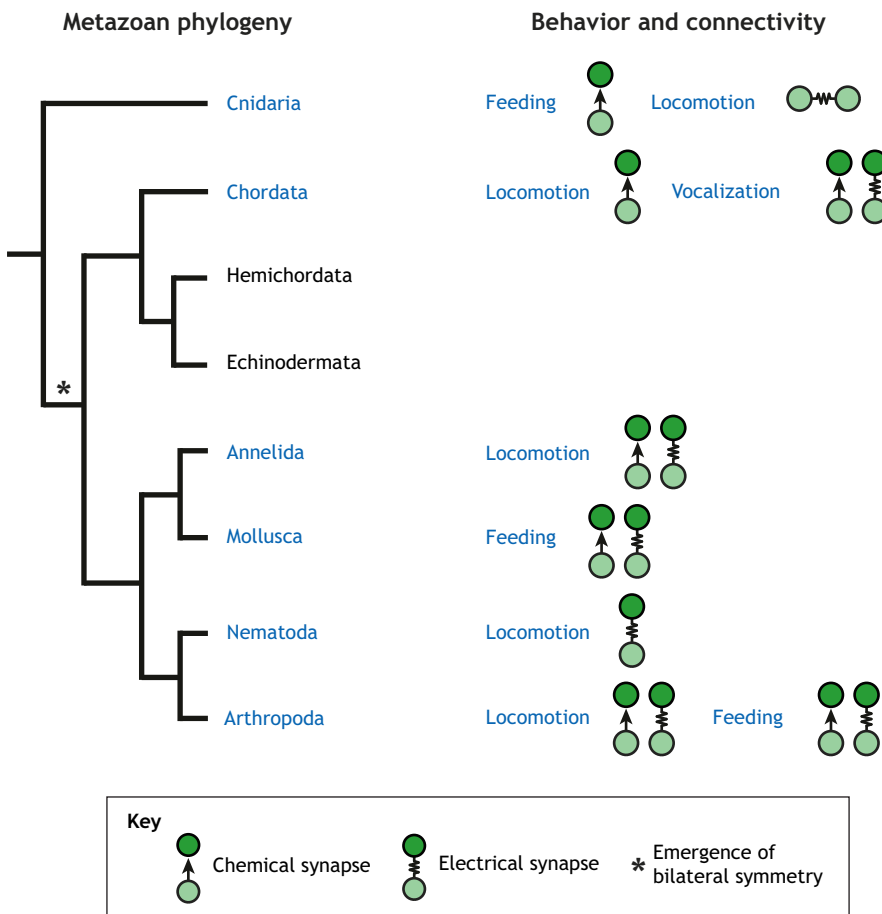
Metazoan phylogeny

Behavior and connectivity

Cnidaria

Feeding

Locomotion

Chordata

Locomotion

Vocalization

Hemichordata

Echinodermata

*

Annelida

Locomotion

Mollusca

Feeding

Nematoda

Locomotion

Arthropoda

Locomotion

Feeding

Key

Chemical synapse

Electrical synapse

* Emergence of bilateral symmetry